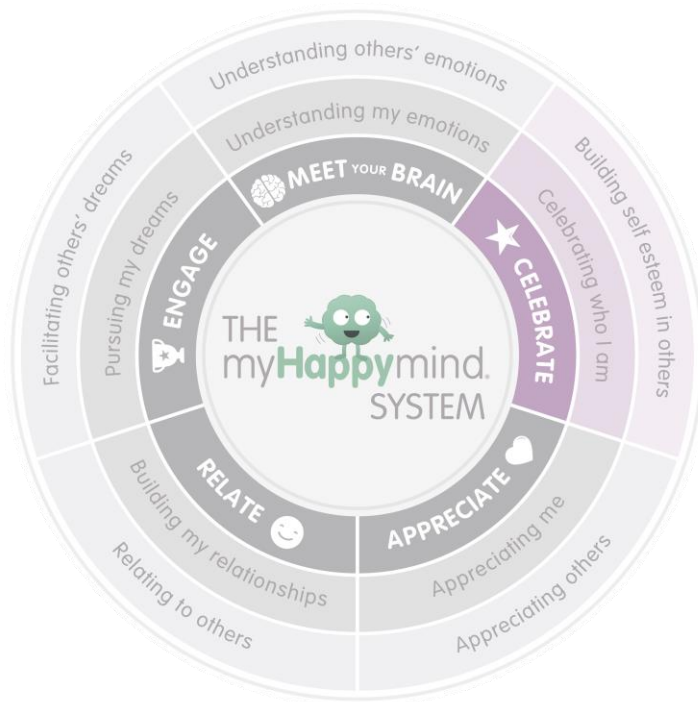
THE myHappymind. SYSTEM

MEET YOUR BRAIN
Understanding my emotions
Understanding others' emotions

CELEBRATE
Celebrating who I am
Building self esteem in others

APPRECIATE
Appreciating me
Appreciating others

RELATE
Building my relationships
Relating to others

ENGAGE
Pursuing my dreams
Facilitating others' dreams